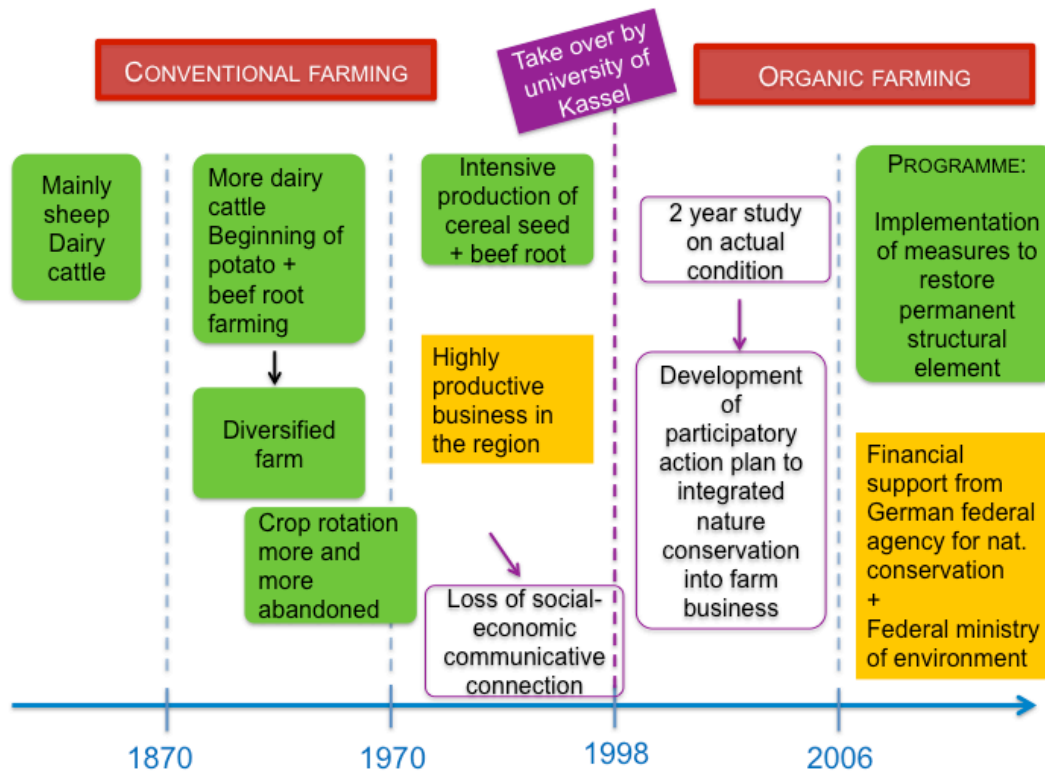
CONVENTIONAL FARMING

Take over by university of Kassel

ORGANIC FARMING

Mainly sheep Dairy cattle

More dairy cattle Beginning of potato + beef root farming

Diversified farm

Crop rotation more and more abandoned

Intensive production of cereal seed + beef root

Highly productive business in the region

Loss of social-economic communicative connection

2 year study on actual condition

Development of participatory action plan to integrated nature conservation into farm business

PROGRAMME:

Implementation of measures to restore permanent structural element

Financial support from German federal agency for nat. conservation + Federal ministry of environment

1870

1970

1998

2006